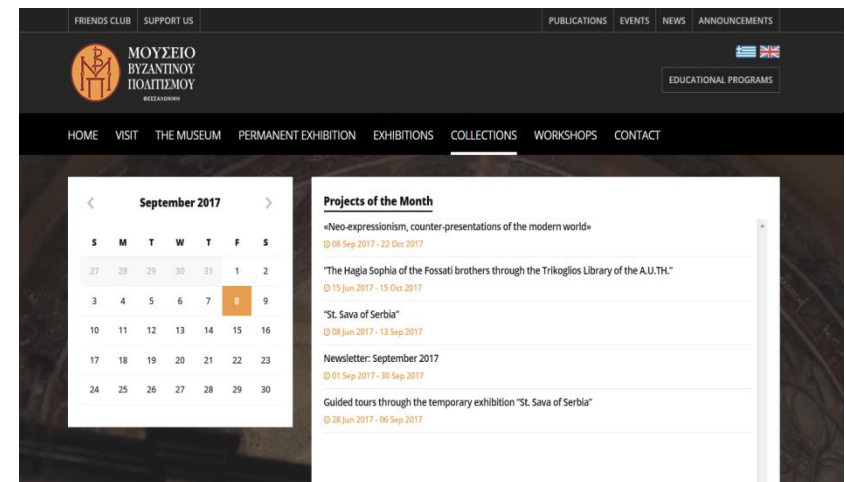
FRIENDS CLUB SUPPORT US

PUBLICATIONS EVENTS NEWS ANNOUNCEMENTS

ΜΟΥΣΕΙΟ ΒΥΖΑΝΤΙΝΟΥ ΠΟΛΙΤΙΣΜΟΥ
ΘΕΣΣΑΛΟΝΙΚΗ

EDUCATIONAL PROGRAMS

HOME VISIT THE MUSEUM PERMANENT EXHIBITION EXHIBITIONS COLLECTIONS WORKSHOPS CONTACT

‹ September 2017 ›

| S | M | T | W | T | F | S |
|---|---|---|---|---|---|---|
| 27 | 28 | 29 | 30 | 31 | 1 | 2 |
| 3 | 4 | 5 | 6 | 7 | 8 | 9 |
| 10 | 11 | 12 | 13 | 14 | 15 | 16 |
| 17 | 18 | 19 | 20 | 21 | 22 | 23 |
| 24 | 25 | 26 | 27 | 28 | 29 | 30 |

Projects of the Month

«Neo-expressionism, counter-presentations of the modern world»
08 Sep 2017 - 22 Oct 2017

"The Hagia Sophia of the Fossati brothers through the Trikoglios Library of the A.U.TH."
15 Jun 2017 - 15 Oct 2017

"St. Sava of Serbia"
08 Jun 2017 - 13 Sep 2017

Newsletter: September 2017
01 Sep 2017 - 30 Sep 2017

Guided tours through the temporary exhibition "St. Sava of Serbia"
28 Jun 2017 - 06 Sep 2017